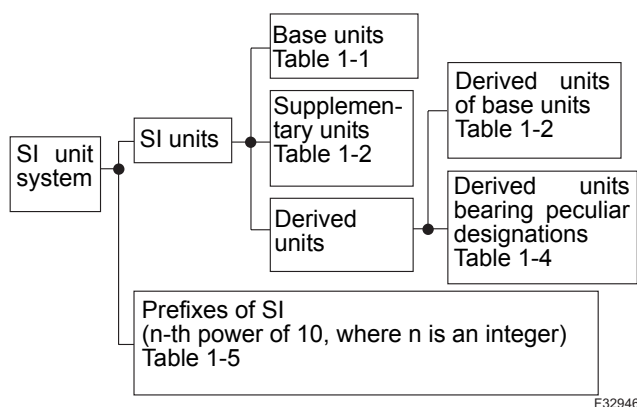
SI unit system

SI units

Base units Table 1-1

Supplementary units Table 1-2

Derived units

Derived units of base units Table 1-2

Derived units bearing peculiar designations Table 1-4

Prefixes of SI (n-th power of 10, where n is an integer) Table 1-5

E32946